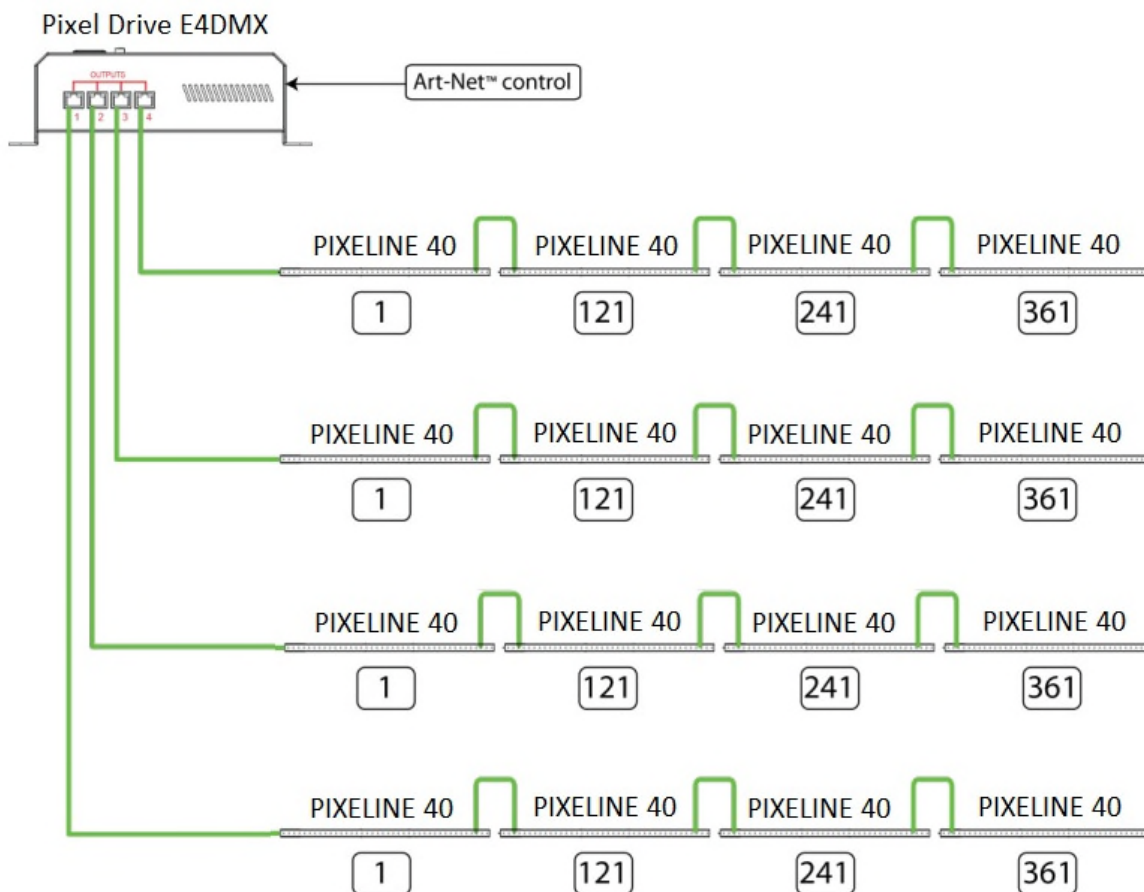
Pixel Drive E4DMX

OUTPUTS

1 2 3 4

Art-Net™ control

PIXELINE 40
1
PIXELINE 40
121
PIXELINE 40
241
PIXELINE 40
361

PIXELINE 40
1
PIXELINE 40
121
PIXELINE 40
241
PIXELINE 40
361

PIXELINE 40
1
PIXELINE 40
121
PIXELINE 40
241
PIXELINE 40
361

PIXELINE 40
1
PIXELINE 40
121
PIXELINE 40
241
PIXELINE 40
361